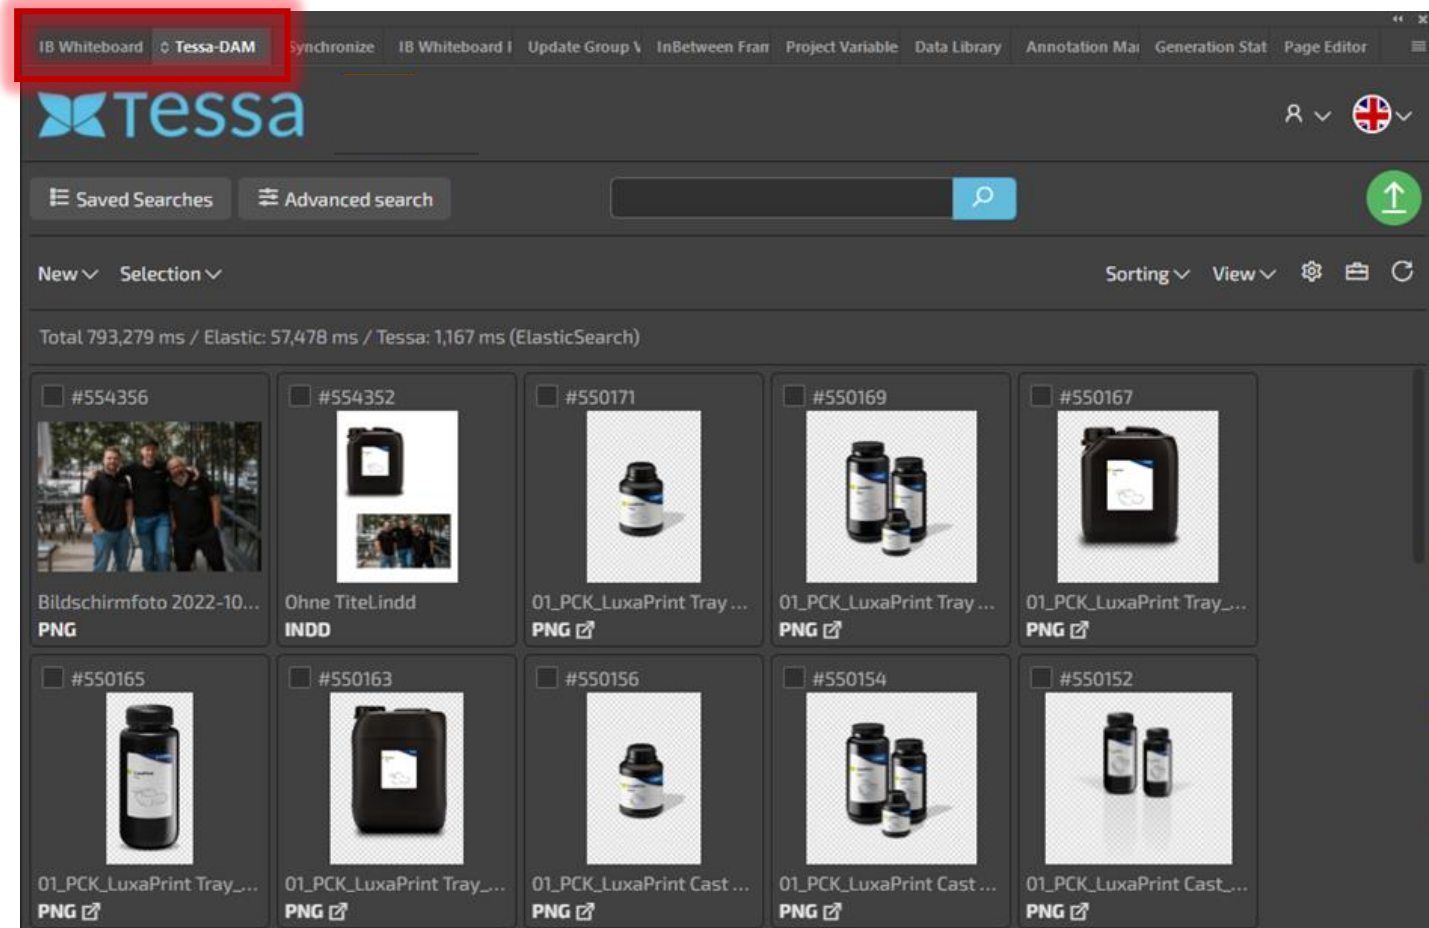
IB Whiteboard Tessa-DAM Synchronize IB Whiteboard I Update Group V InBetween Fran Project Variable Data Library Annotation Ma Generation Stat Page Editor

Tessa

Saved Searches Advanced search

New Selection Sorting View

Total 793,279 ms / Elastic: 57,478 ms / Tessa: 1,167 ms (ElasticSearch)

#554356
Bildschirmfoto 2022-10...
PNG

#554352
Ohne TitelIndd
INDD

#550171
01_PCK_LuxaPrint Tray ...
PNG

#550169
01_PCK_LuxaPrint Tray ...
PNG

#550167
01_PCK_LuxaPrint Tray_...
PNG

#550165
01_PCK_LuxaPrint Tray_...
PNG

#550163
01_PCK_LuxaPrint Tray_...
PNG

#550156
01_PCK_LuxaPrint Cast ...
PNG

#550154
01_PCK_LuxaPrint Cast ...
PNG

#550152
01_PCK_LuxaPrint Cast_...
PNG